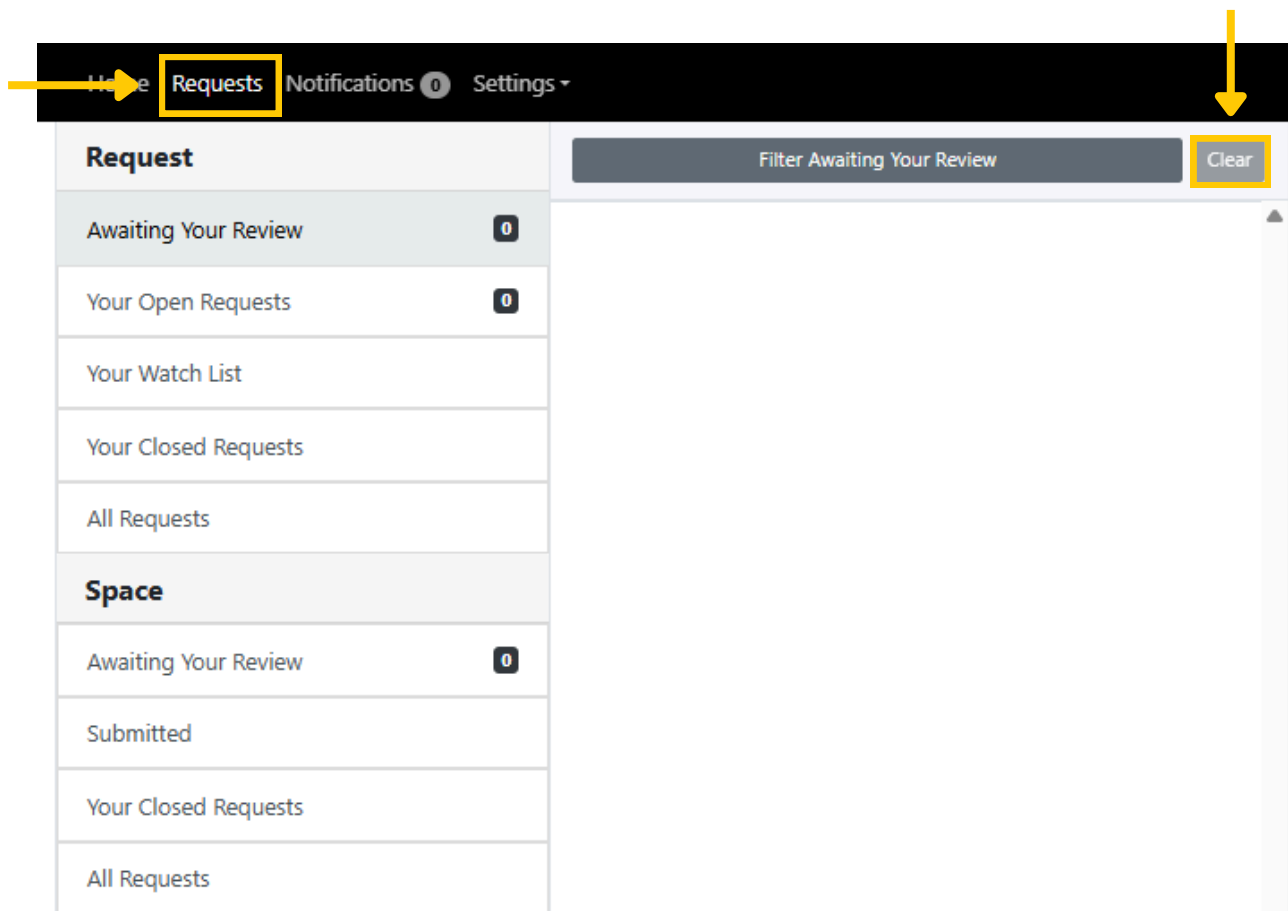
H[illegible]e Requests Notifications 0 Settings

Request

Awaiting Your Review 0

Your Open Requests 0

Your Watch List

Your Closed Requests

All Requests

Space

Awaiting Your Review 0

Submitted

Your Closed Requests

All Requests

Filter Awaiting Your Review

Clear